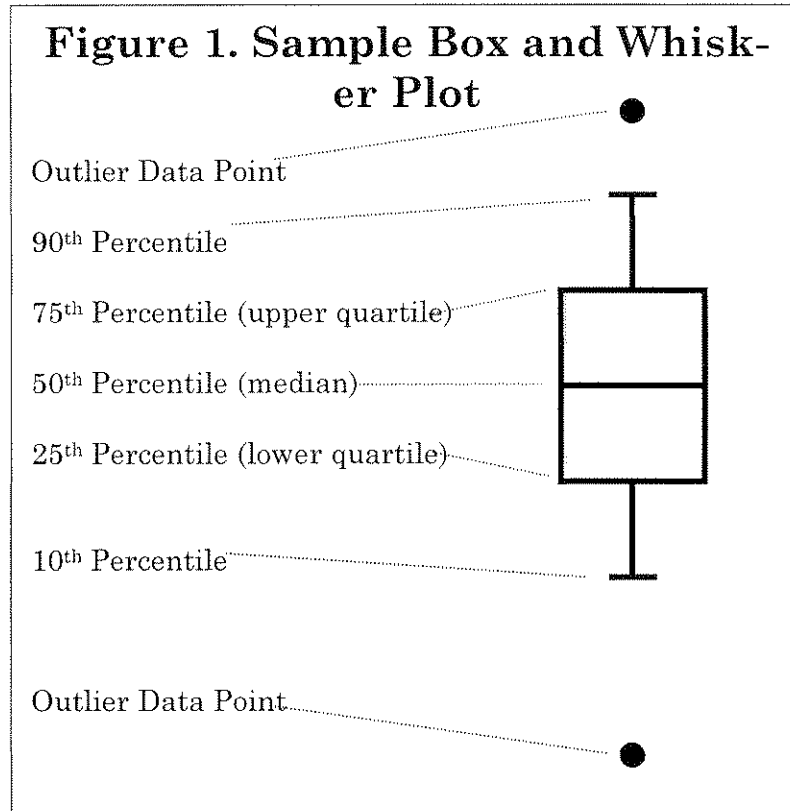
Figure 1. Sample Box and Whisker Plot

Outlier Data Point

90th Percentile

75th Percentile (upper quartile)

50th Percentile (median)

25th Percentile (lower quartile)

10th Percentile

Outlier Data Point